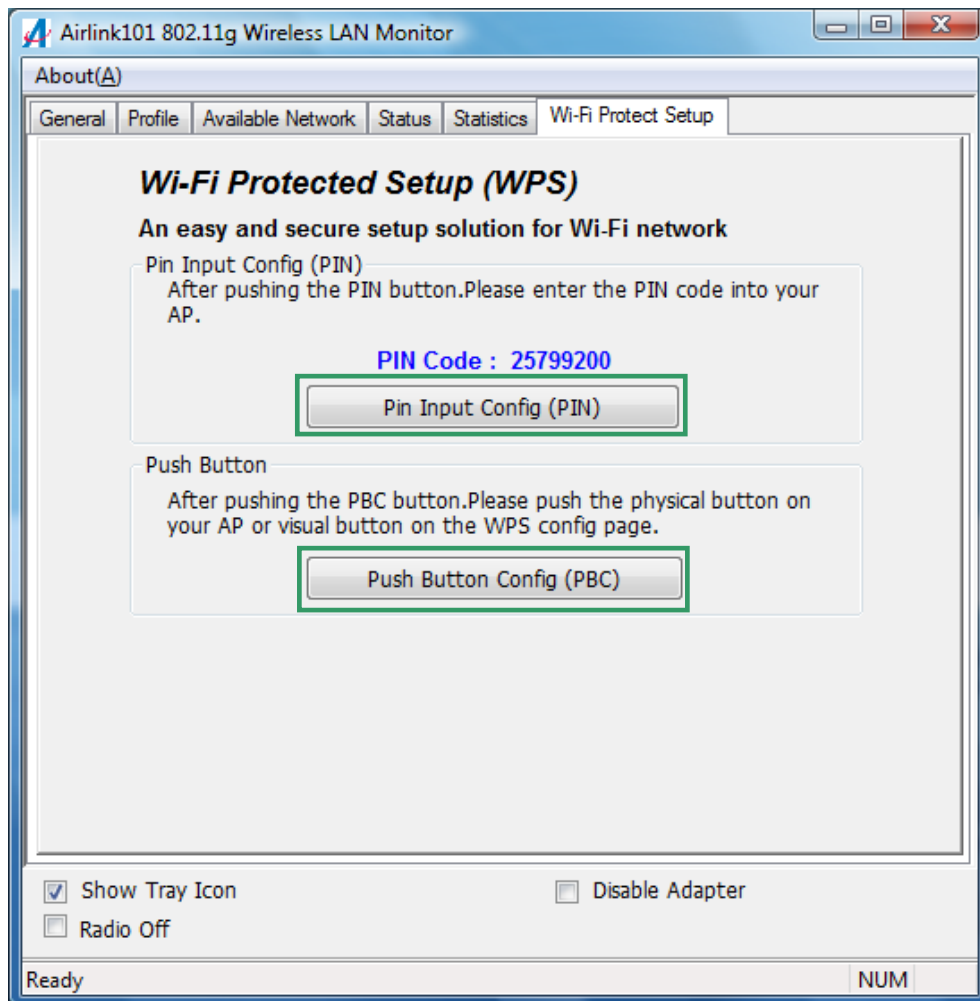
Airlink101 802.11g Wireless LAN Monitor

About(A)

General | Profile | Available Network | Status | Statistics | Wi-Fi Protect Setup

Wi-Fi Protected Setup (WPS)

An easy and secure setup solution for Wi-Fi network

Pin Input Config (PIN)

After pushing the PIN button.Please enter the PIN code into your AP.

PIN Code : 25799200

Pin Input Config (PIN)

Push Button

After pushing the PBC button.Please push the physical button on your AP or visual button on the WPS config page.

Push Button Config (PBC)

Show Tray Icon

Disable Adapter

Radio Off

Ready

NUM